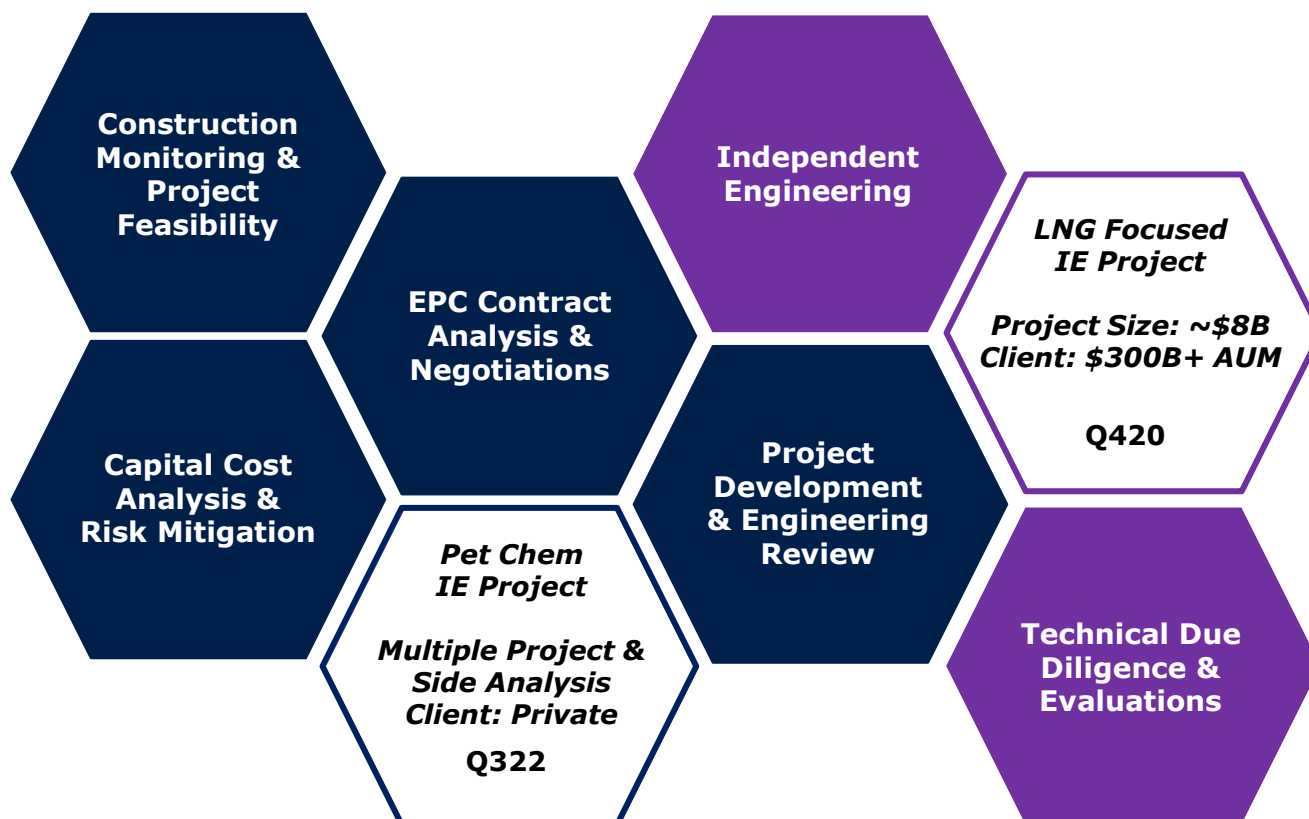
Construction Monitoring & Project Feasibility

Capital Cost Analysis & Risk Mitigation

EPC Contract Analysis & Negotiations

Pet Chem IE Project

Multiple Project & Side Analysis Client: Private

Q322

Independent Engineering

Project Development & Engineering Review

LNG Focused IE Project

Project Size: ~$8B Client: $300B+ AUM

Q420

Technical Due Diligence & Evaluations